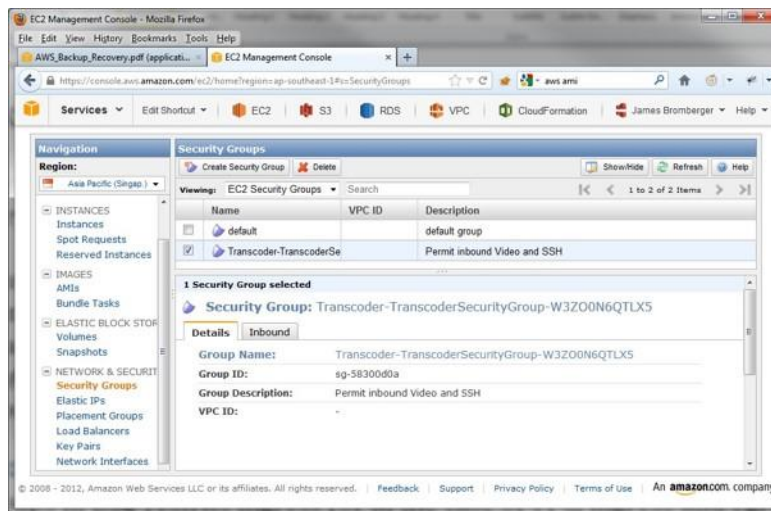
EC2 Management Console - Mozilla Firefox

File Edit View History Bookmarks Tools Help

AWS_Backup_Recovery.pdf (applicati... × EC2 Management Console × +

https://console.aws.amazon.com/ec2/home?region=ap-southeast-1#s=SecurityGroups

aws ami

Services Edit Shortcut EC2 S3 RDS VPC CloudFormation James Bromberger Help

Navigation

Region:

Asia Pacific (Singap.)

INSTANCES
Instances
Spot Requests
Reserved Instances

IMAGES
AMIs
Bundle Tasks

ELASTIC BLOCK STOR
Volumes
Snapshots

NETWORK & SECURIT
Security Groups
Elastic IPs
Placement Groups
Load Balancers
Key Pairs
Network Interfaces

Security Groups

Create Security Group Delete

Show/Hide Refresh Help

Viewing: EC2 Security Groups Search

1 to 2 of 2 Items

| Name | VPC ID | Description |
|---|---|---|
| default | | default group |
| Transcoder-TranscoderSe | | Permit inbound Video and SSH |

1 Security Group selected

Security Group: Transcoder-TranscoderSecurityGroup-W3ZO0N6QTLX5

Details Inbound

Group Name: Transcoder-TranscoderSecurityGroup-W3ZO0N6QTLX5
Group ID: sg-58300d0a
Group Description: Permit inbound Video and SSH
VPC ID: -

© 2008 - 2012, Amazon Web Services LLC or its affiliates. All rights reserved. Feedback Support Privacy Policy Terms of Use An amazon.com company